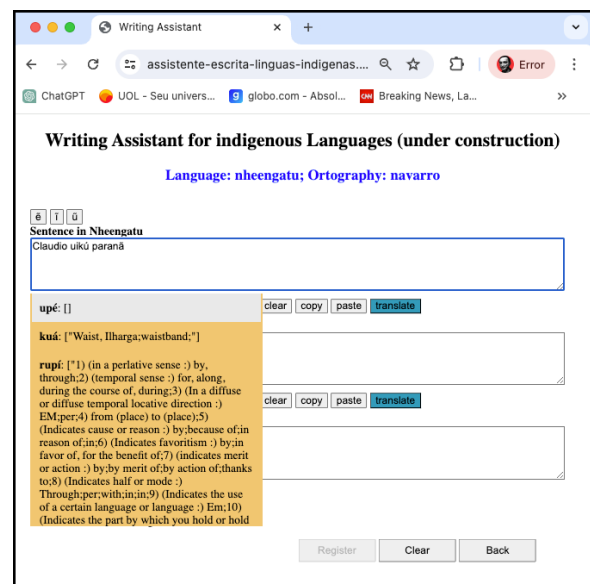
Writing Assistant

assistente-escrita-linguas-indigenas....

Error

ChatGPT UOL - Seu univers... globo.com - Absol... Breaking News, La...

Writing Assistant for indigenous Languages (under construction)

Language: nheengatu; Ortography: navarro

ẽ ĩ ũ

Sentence in Nheengatu

Claudio uikú paranã

upé: []

kuá: ["Waist, Ilharga;waistband;"]

rupí: ["1) (in a perlative sense :) by, through;2) (temporal sense :) for, along, during the course of, during;3) (In a diffuse or diffuse temporal locative direction :) EM;per;4) from (place) to (place);5) (Indicates cause or reason :) by;because of;in reason of;in;6) (Indicates favoritism :) by;in favor of, for the benefit of;7) (indicates merit or action :) by;by merit of;by action of;thanks to;8) (Indicates half or mode :) Through;per;with;in;in;9) (Indicates the use of a certain language or language :) Em;10) (Indicates the part by which you hold or hold

clear copy paste translate

clear copy paste translate

Register Clear Back